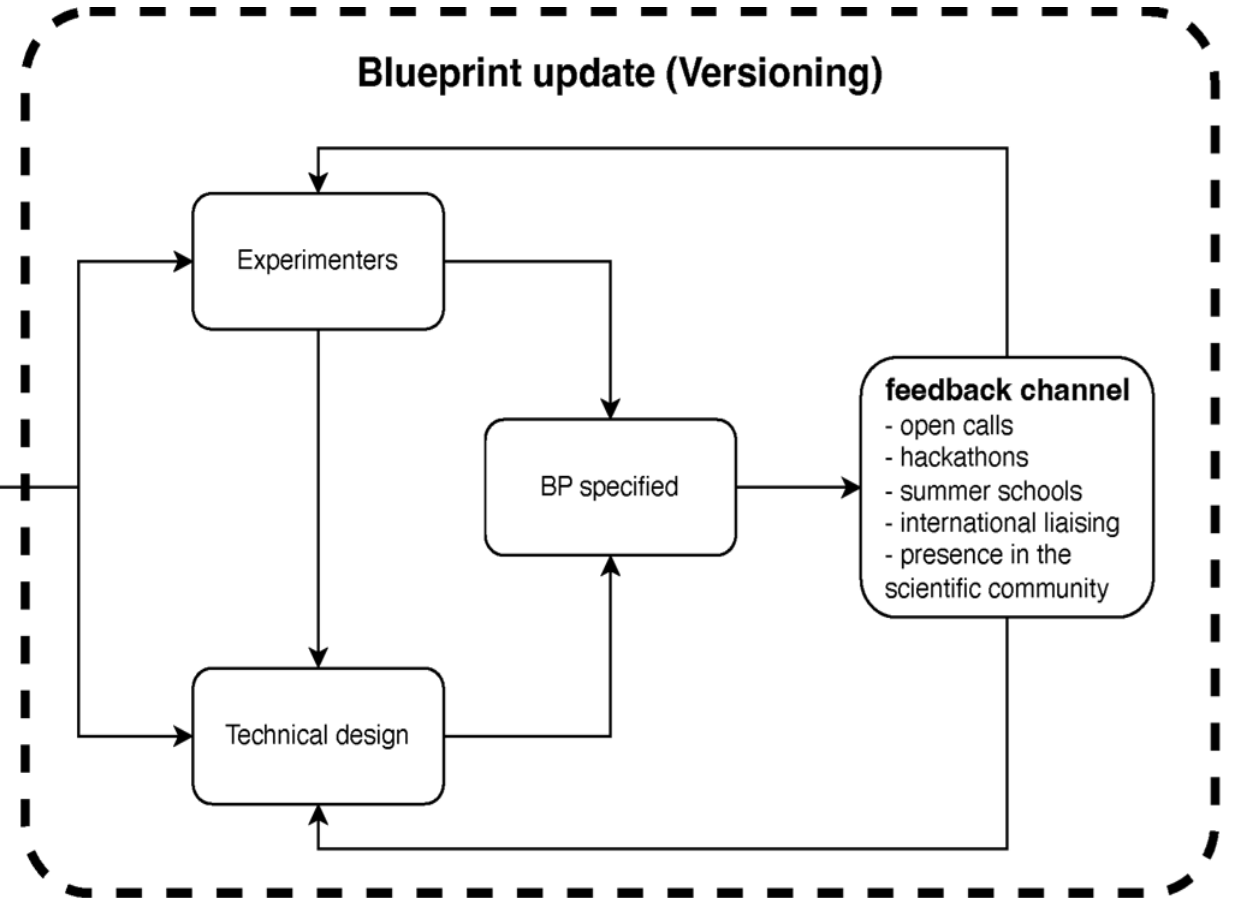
Blueprint update (Versioning)

Experimenters

BP specified

Technical design

feedback channel
- open calls
- hackathons
- summer schools
- international liaising
- presence in the scientific community